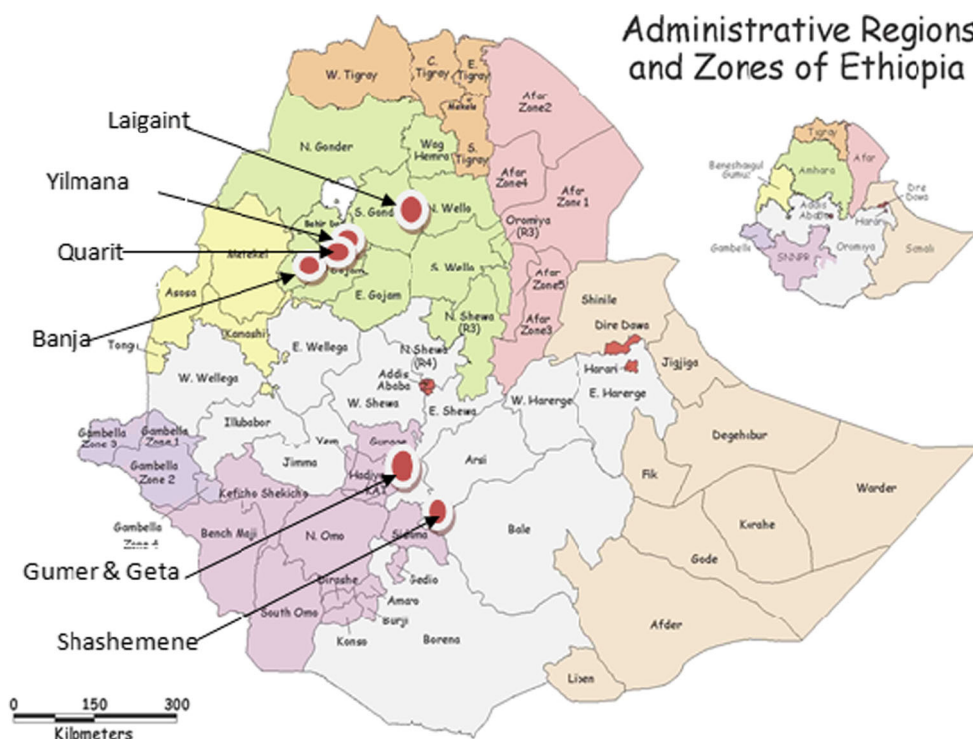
Administrative Regions and Zones of Ethiopia

Laigaint
Yilmana
Quarit
Banja
Gumer & Geta
Shashemene

W. Tigray
C. Tigray
E. Tigray
Mekele
S. Tigray
Afar Zone2
N. Gonder
Wag Hemra
Afar Zone4
Afar Zone 1
S. Gond
N. Wello
Oromiya (R3)
Bahir Dar
Metekel
Gojam
S. Wello
Afar Zone5
E. Gojam
Asosa
Kamashi
N. Shewa (R3)
Afar Zone3
Shinile
Dire Dawa
Tongo
E. Wellega
N. Shewa (R4)
Addis Ababa
Harari
Jigjiga
W. Wellega
W. Shewa
E. Shewa
W. Hararge
E. Hararge
Illubabor
Gambella Zone 3
Gambella Zone 1
Yem
Gurage
Degehabur
Gambella Zone 2
Jimma
Hadiya
KAT
Arsi
Fik
Keficho Shekicho
Warder
Bench Maji
N. Omo
Sidama
Bale
Korahe
Gambella Zone 4
Gode
Derashe
Gedio
South Omo
Amaro
Burji
Konso
Borena
Afder
Liben

Tigray
Afar
Beneshangul Gumuz
Amhara
Dire Dawa
Addis Ababa
Harari
Gambella
Oromiya
Somali
SNNPR

0 150 300
Kilometers